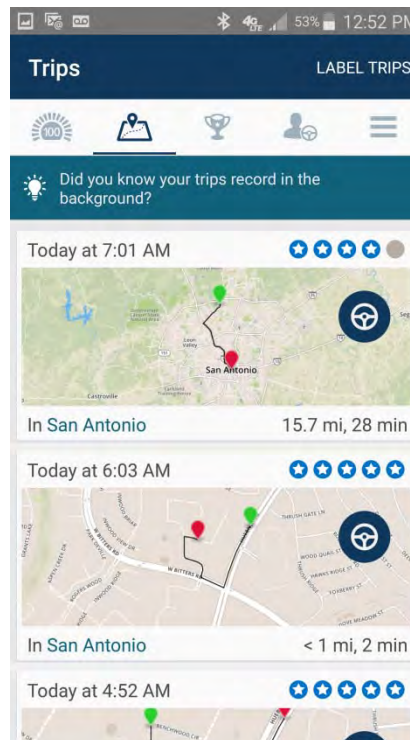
53% 12:52 PM

Trips

LABEL TRIPS

100

Did you know your trips record in the background?

Today at 7:01 AM

San Antonio

Castroville

In San Antonio

15.7 mi, 28 min

Today at 6:03 AM

W RITTERS RD

In San Antonio

< 1 mi, 2 min

Today at 4:52 AM